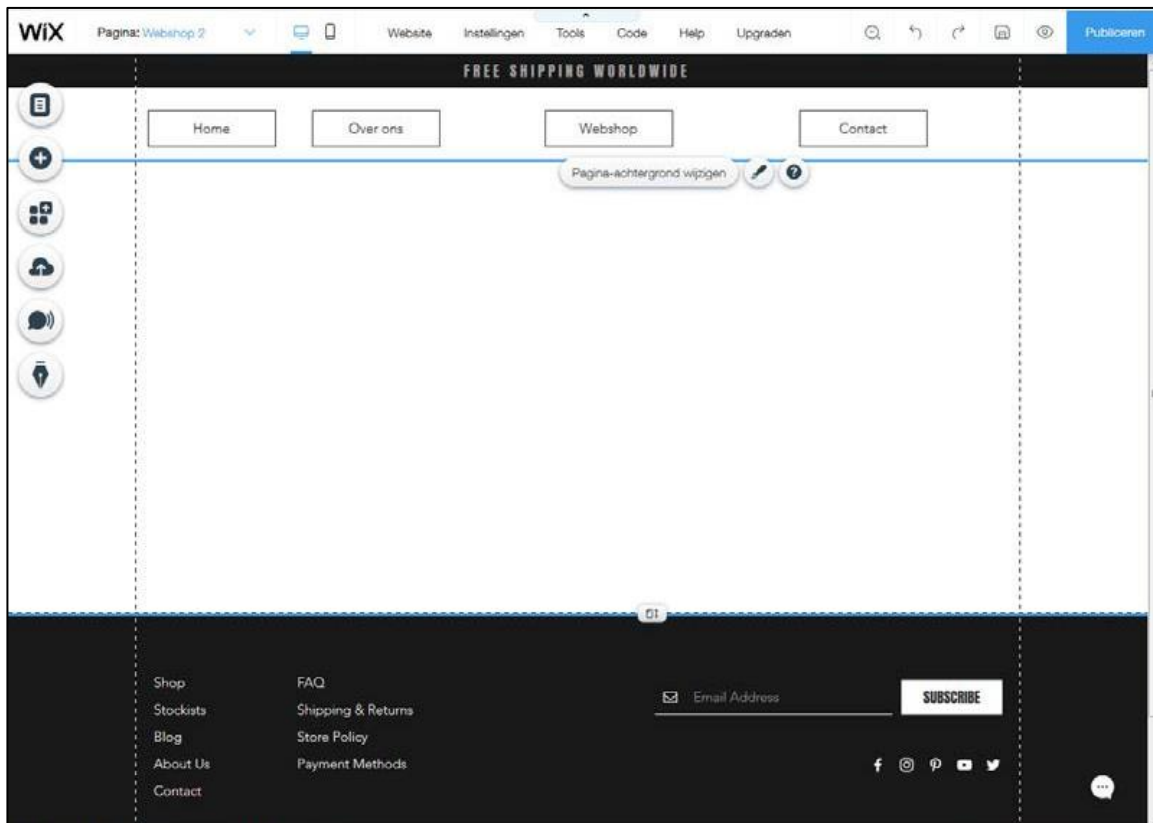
WiX Pagina: Webshop 2 Website Instellingen Tools Code Help Upgraden Publiceren

FREE SHIPPING WORLDWIDE

Home Over ons Webshop Contact

Pagina-achtergrond wijzigen

Shop
Stockists
Blog
About Us
Contact

FAQ
Shipping & Returns
Store Policy
Payment Methods

Email Address SUBSCRIBE